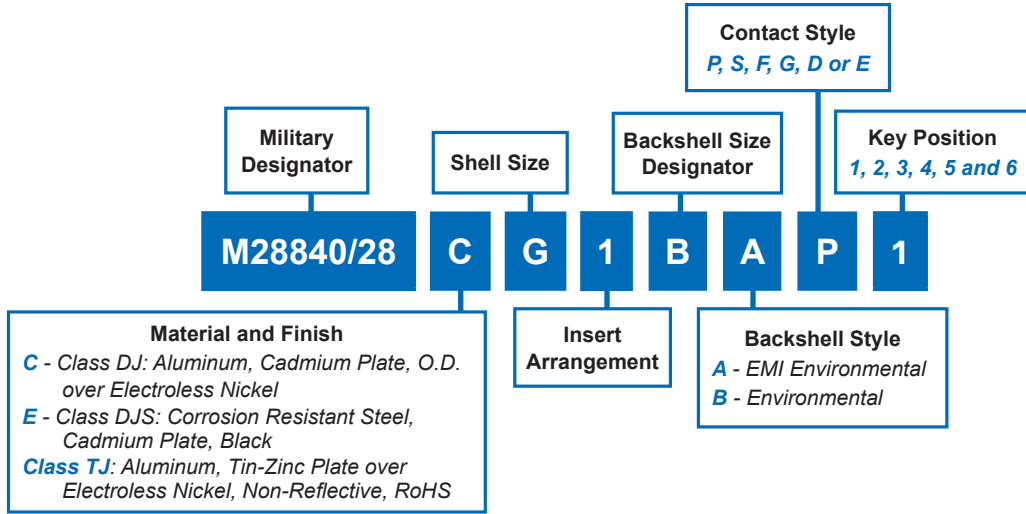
Contact Style
P, S, F, G, D or E

Military Designator

Shell Size

Backshell Size Designator

Key Position
1, 2, 3, 4, 5 and 6

M28840/28 C G 1 B A P 1

Material and Finish
C - Class DJ: Aluminum, Cadmium Plate, O.D. over Electroless Nickel
E - Class DJS: Corrosion Resistant Steel, Cadmium Plate, Black
Class TJ: Aluminum, Tin-Zinc Plate over Electroless Nickel, Non-Reflective, RoHS

Insert Arrangement

Backshell Style
A - EMI Environmental
B - Environmental